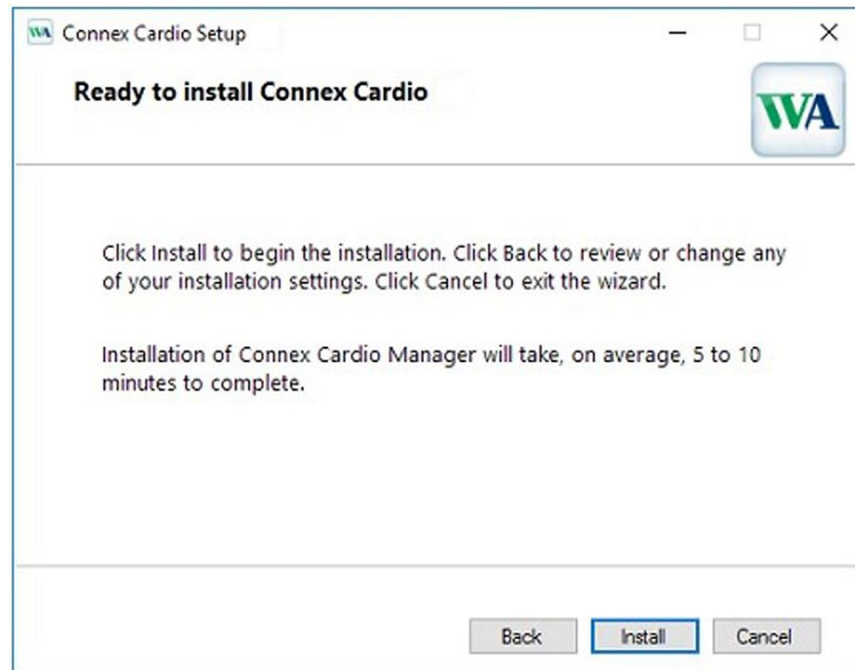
WA Connex Cardio Setup

Ready to install Connex Cardio

WA

Click Install to begin the installation. Click Back to review or change any of your installation settings. Click Cancel to exit the wizard.

Installation of Connex Cardio Manager will take, on average, 5 to 10 minutes to complete.

Back Install Cancel